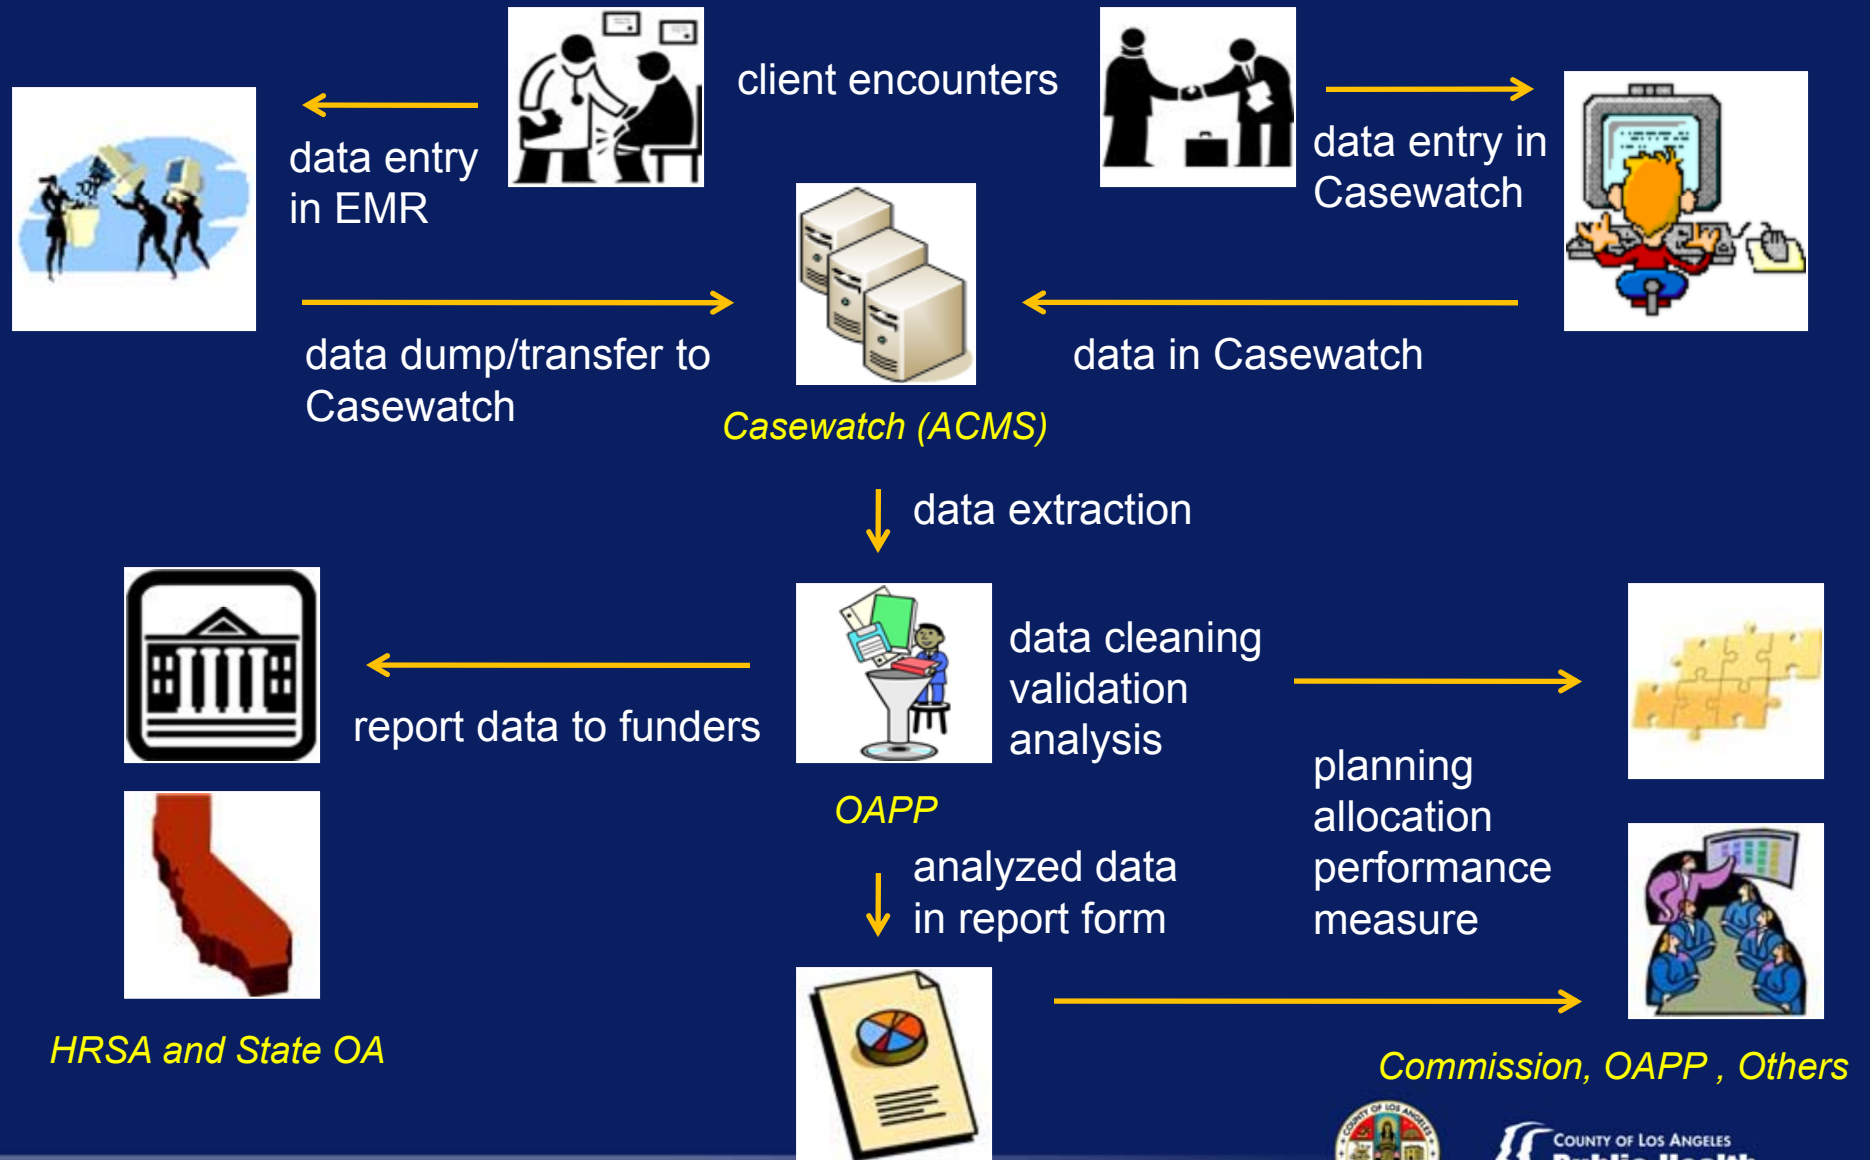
client encounters

data entry in EMR

data entry in Casewatch

data dump/transfer to Casewatch

Casewatch (ACMS)

data in Casewatch

data extraction

data cleaning validation analysis

report data to funders

OAPP

planning allocation performance measure

analyzed data in report form

HRSA and State OA

Commission, OAPP , Others

COUNTY OF LOS ANGELES
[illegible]